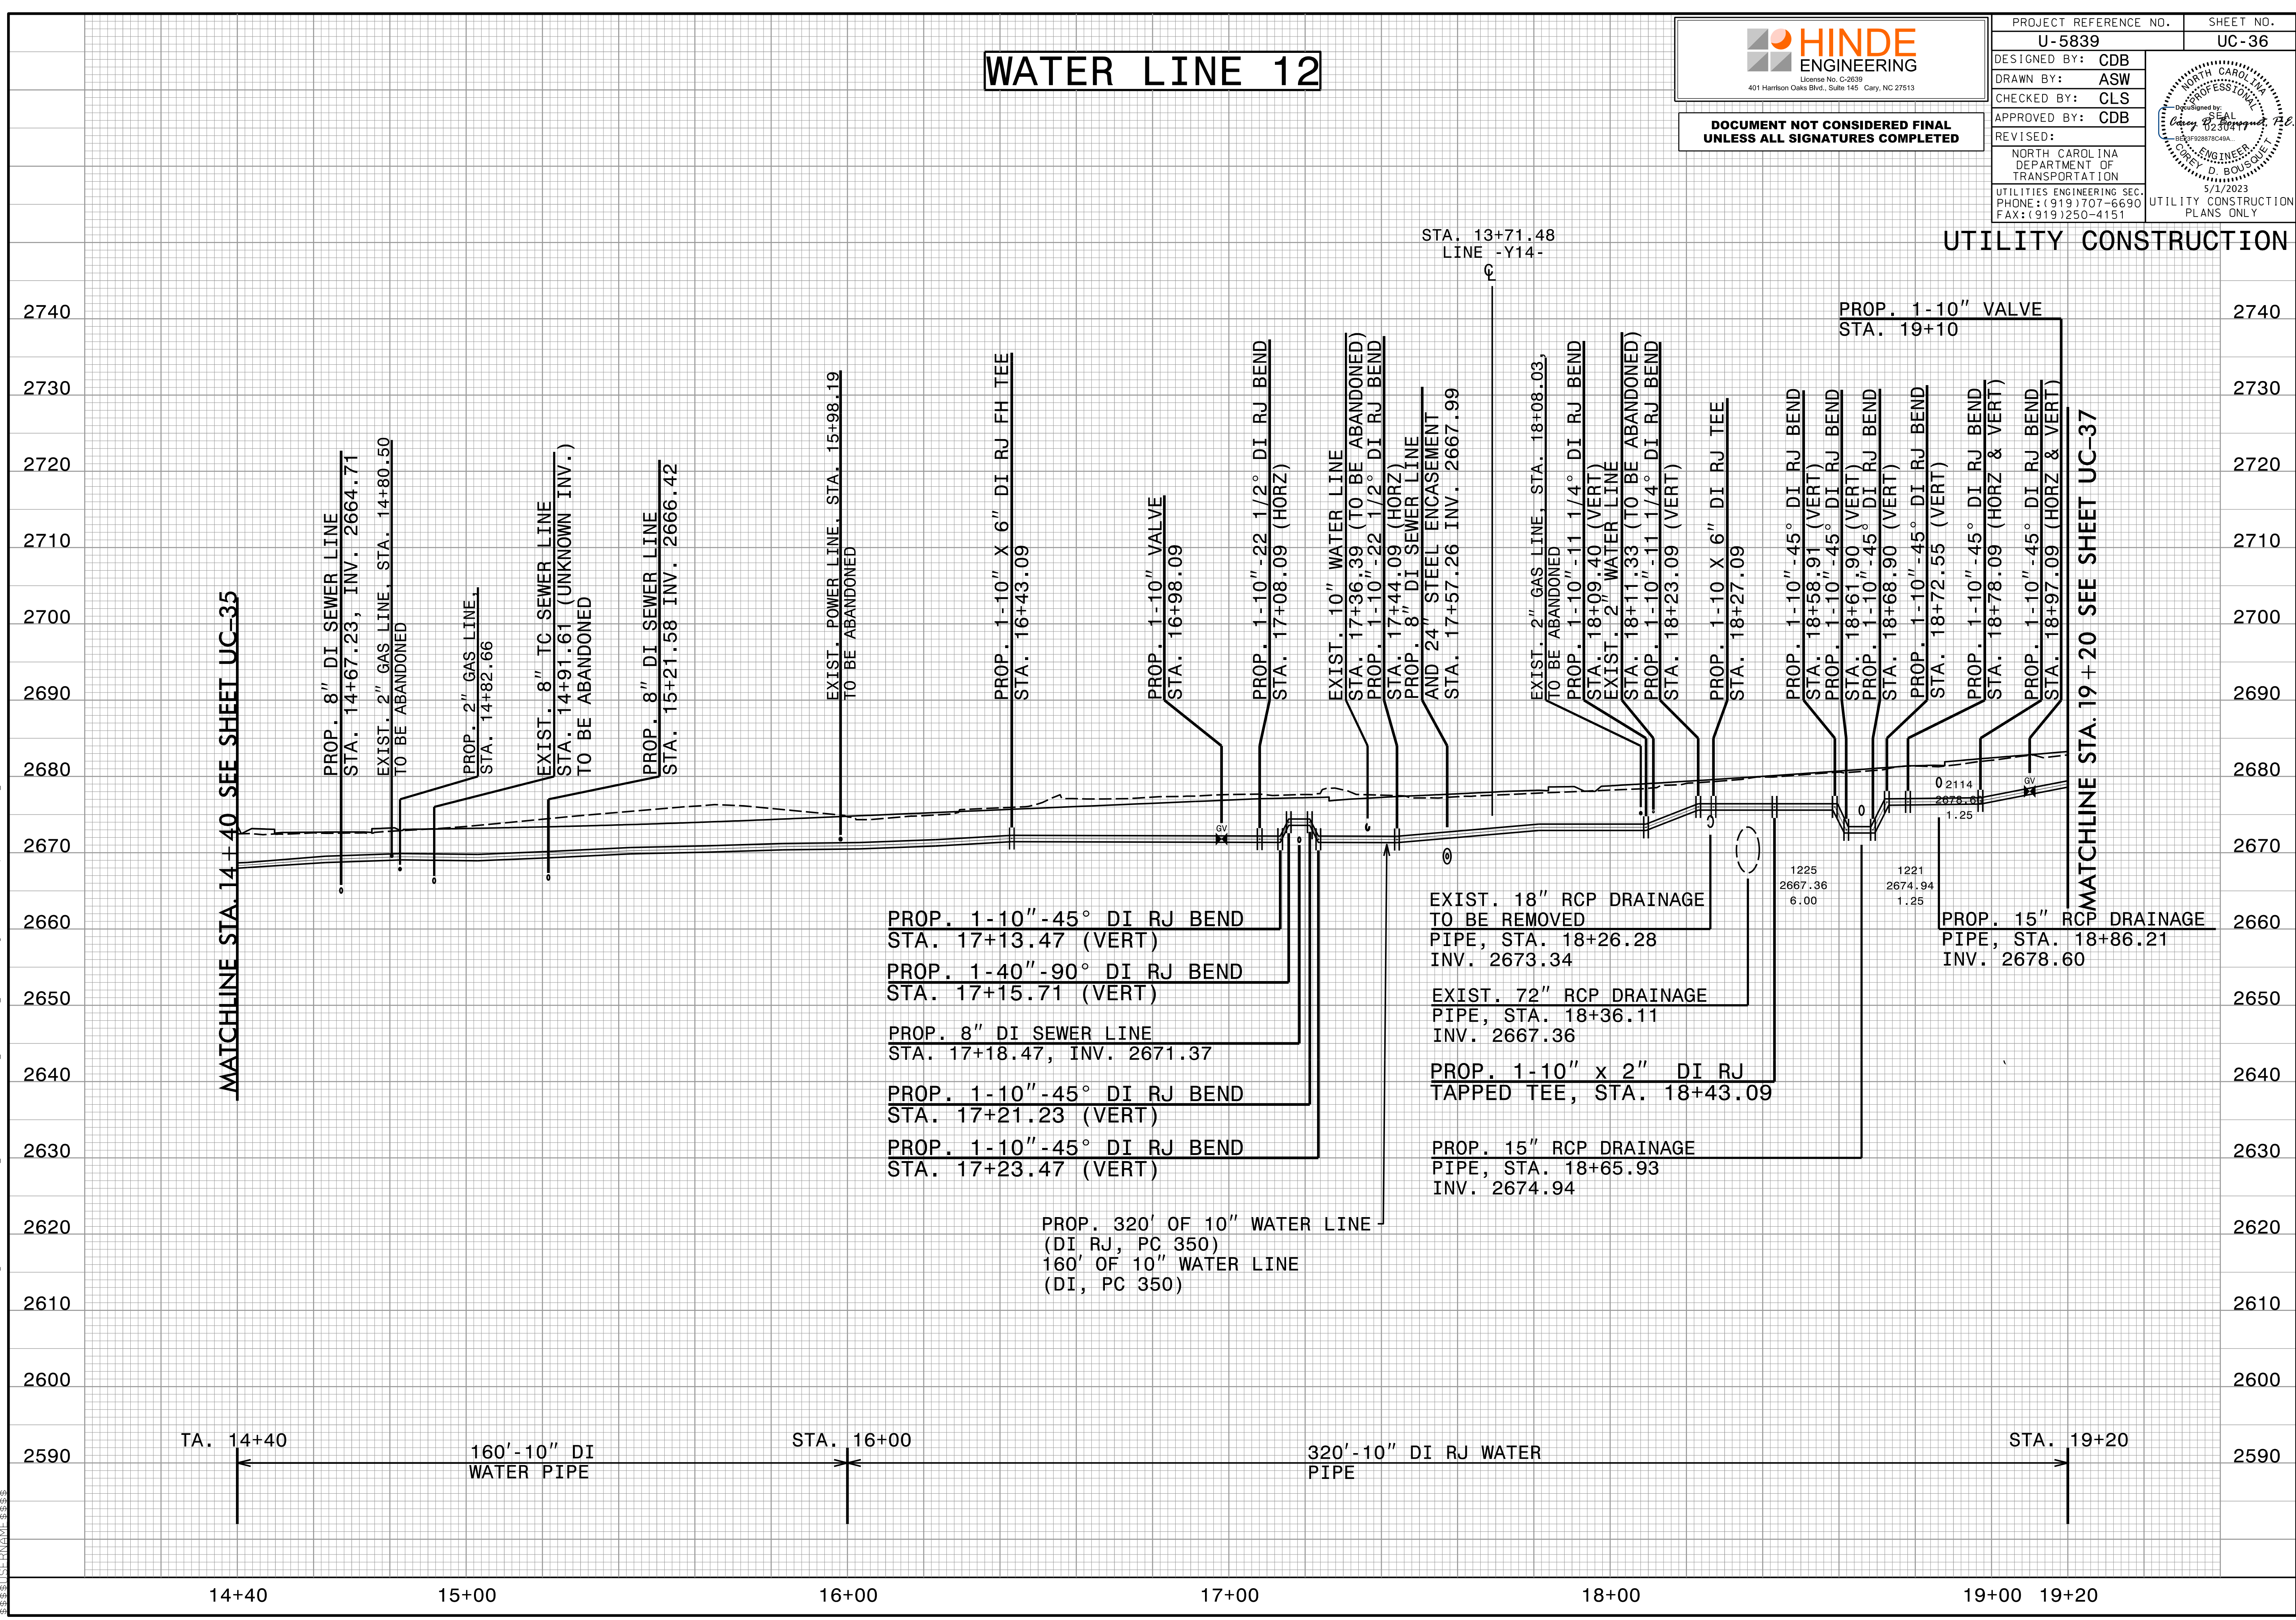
WATER LINE 12

HINDE ENGINEERING
License No. C-2639
401 Harrison Oaks Blvd., Suite 145 Cary, NC 27513

DOCUMENT NOT CONSIDERED FINAL UNLESS ALL SIGNATURES COMPLETED

| PROJECT REFERENCE NO. | SHEET NO. |
|---|---|
| U-5839 | UC-36 |

DESIGNED BY: CDB
DRAWN BY: ASW
CHECKED BY: CLS
APPROVED BY: CDB
REVISED:

NORTH CAROLINA DEPARTMENT OF TRANSPORTATION
UTILITIES ENGINEERING SEC.
PHONE:(919)707-6690
FAX:(919)250-4151

NORTH CAROLINA PROFESSIONAL SEAL 023041 ENGINEER CAREY D. BOUSQUET
DocuSigned by: Carey D. Bousquet, P.E.
5/1/2023
UTILITY CONSTRUCTION PLANS ONLY

UTILITY CONSTRUCTION

STA. 13+71.48
LINE -Y14-
℄

MATCHLINE STA. 14+40 SEE SHEET UC-35

PROP. 8″ DI SEWER LINE
STA. 14+67.23, INV. 2664.71

EXIST. 2″ GAS LINE, STA. 14+80.50
TO BE ABANDONED

PROP. 2″ GAS LINE,
STA. 14+82.66

EXIST. 8″ TC SEWER LINE
STA. 14+91.61 (UNKNOWN INV.)
TO BE ABANDONED

PROP. 8″ DI SEWER LINE
STA. 15+21.58 INV. 2666.42

EXIST. POWER LINE, STA. 15+98.19
TO BE ABANDONED

PROP. 1-10″ X 6″ DI RJ FH TEE
STA. 16+43.09

PROP. 1-10″ VALVE
STA. 16+98.09

PROP. 1-10″-22 1/2° DI RJ BEND
STA. 17+08.09 (HORZ)

EXIST. 10″ WATER LINE
STA. 17+36.39 (TO BE ABANDONED)
PROP. 1-10″-22 1/2° DI RJ BEND
STA. 17+44.09 (HORZ)
PROP. 8″ DI SEWER LINE
AND 24″ STEEL ENCASEMENT
STA. 17+57.26 INV. 2667.99

EXIST. 2″ GAS LINE, STA. 18+08.03,
TO BE ABANDONED
PROP. 1-10″-11 1/4° DI RJ BEND
STA. 18+09.40 (VERT)
EXIST. 2″ WATER LINE
STA. 18+11.33 (TO BE ABANDONED)
PROP. 1-10″-11 1/4° DI RJ BEND
STA. 18+23.09 (VERT)

PROP. 1-10 X 6″ DI RJ TEE
STA. 18+27.09

PROP. 1-10″-45° DI RJ BEND
STA. 18+58.91 (VERT)
PROP. 1-10″-45° DI RJ BEND
STA. 18+61.90 (VERT)
PROP. 1-10″-45° DI RJ BEND
STA. 18+68.90 (VERT)
PROP. 1-10″-45° DI RJ BEND
STA. 18+72.55 (VERT)
PROP. 1-10″-45° DI RJ BEND
STA. 18+78.09 (HORZ & VERT)
PROP. 1-10″-45° DI RJ BEND
STA. 18+97.09 (HORZ & VERT)

PROP. 1-10″ VALVE
STA. 19+10

MATCHLINE STA. 19+20 SEE SHEET UC-37

GV
GV

1225
2667.36
6.00

1221
2674.94
1.25

2114
2678.60
1.25

PROP. 1-10″-45° DI RJ BEND
STA. 17+13.47 (VERT)

PROP. 1-40″-90° DI RJ BEND
STA. 17+15.71 (VERT)

PROP. 8″ DI SEWER LINE
STA. 17+18.47, INV. 2671.37

PROP. 1-10″-45° DI RJ BEND
STA. 17+21.23 (VERT)

PROP. 1-10″-45° DI RJ BEND
STA. 17+23.47 (VERT)

PROP. 320′ OF 10″ WATER LINE
(DI RJ, PC 350)
160′ OF 10″ WATER LINE
(DI, PC 350)

EXIST. 18″ RCP DRAINAGE
TO BE REMOVED
PIPE, STA. 18+26.28
INV. 2673.34

EXIST. 72″ RCP DRAINAGE
PIPE, STA. 18+36.11
INV. 2667.36

PROP. 1-10″ x 2″ DI RJ
TAPPED TEE, STA. 18+43.09

PROP. 15″ RCP DRAINAGE
PIPE, STA. 18+65.93
INV. 2674.94

PROP. 15″ RCP DRAINAGE
PIPE, STA. 18+86.21
INV. 2678.60

2740 2730 2720 2710 2700 2690 2680 2670 2660 2650 2640 2630 2620 2610 2600 2590

TA. 14+40
160′-10″ DI WATER PIPE
STA. 16+00
320′-10″ DI RJ WATER PIPE
STA. 19+20

14+40 15+00 16+00 17+00 18+00 19+00 19+20